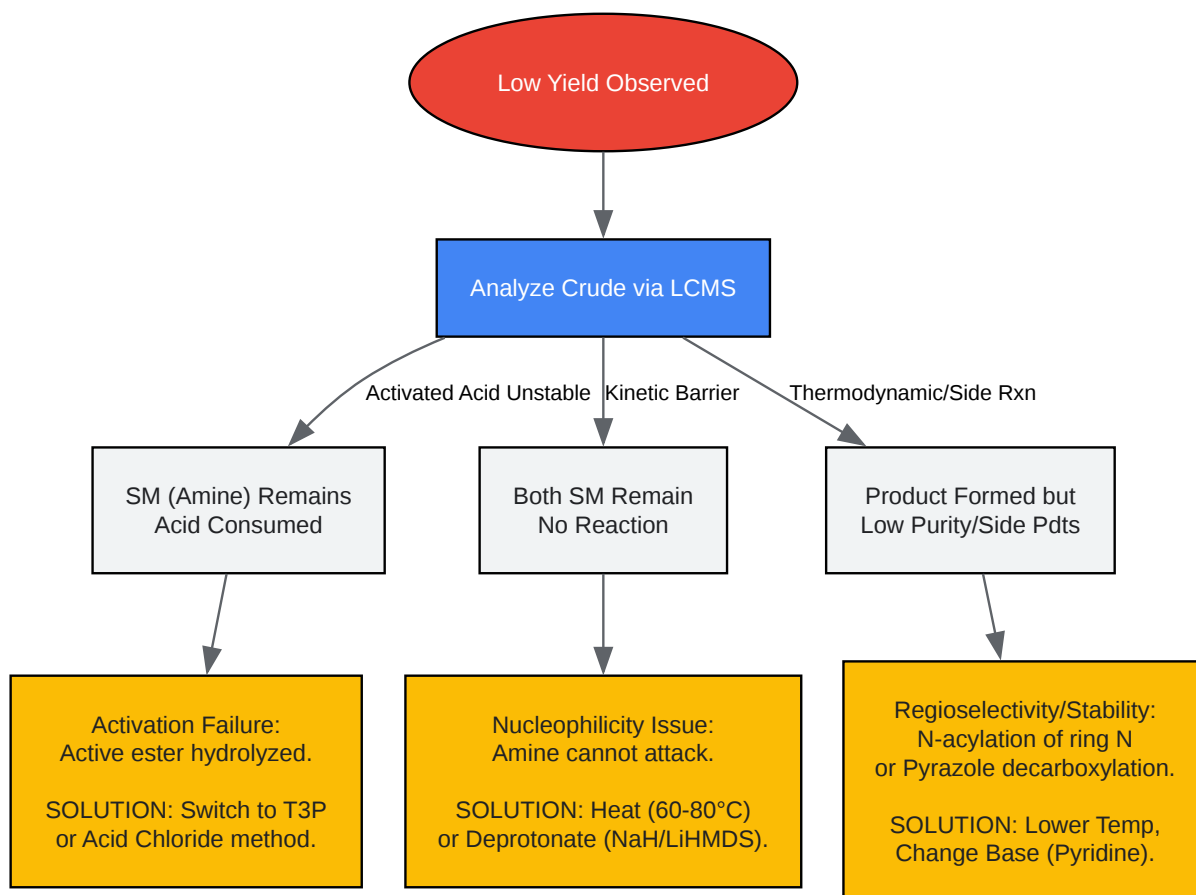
Low Yield Observed

Analyze Crude via LCMS

Activated Acid Unstable

Kinetic Barrier

Thermodynamic/Side Rxn

SM (Amine) Remains
Acid Consumed

Both SM Remain
No Reaction

Product Formed but
Low Purity/Side Pdts

Activation Failure:
Active ester hydrolyzed.

SOLUTION: Switch to T3P
or Acid Chloride method.

Nucleophilicity Issue:
Amine cannot attack.

SOLUTION: Heat (60-80°C)
or Deprotonate (NaH/LiHMDS).

Regioselectivity/Stability:
N-acylation of ring N
or Pyrazole decarboxylation.

SOLUTION: Lower Temp,
Change Base (Pyridine).